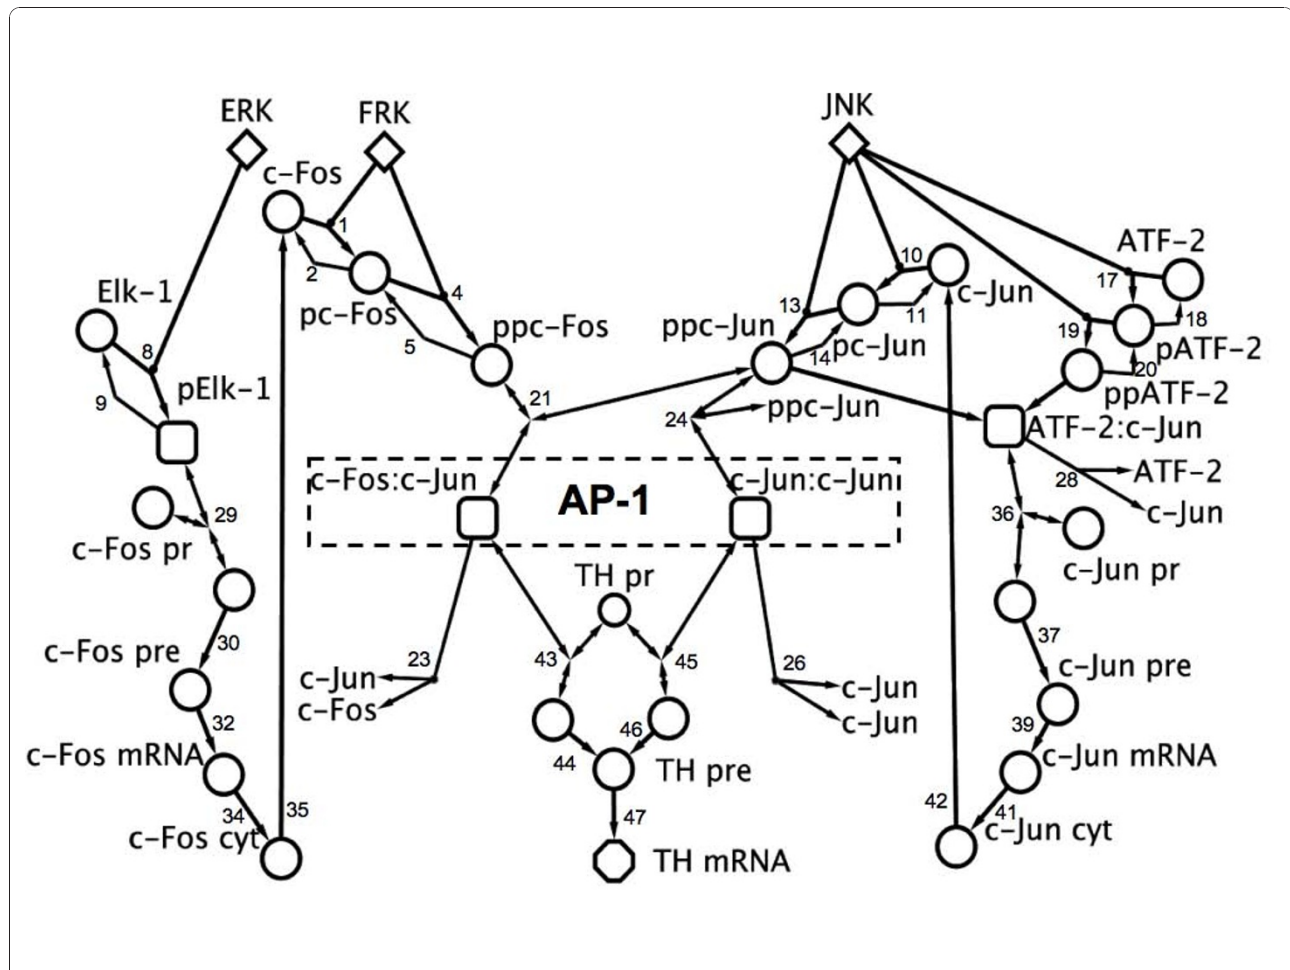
ERK
FRK
JNK
c–Fos
1
2
4
pc–Fos
5
ppc–Fos
Elk–1
8
9
pElk–1
10
c–Jun
11
13
ppc–Jun
14
pc–Jun
ATF–2
17
18
19
20
pATF–2
ppATF–2
21
24
ppc–Jun
ATF–2:c–Jun
28
ATF–2
c–Jun
c–Fos:c–Jun
AP-1
c–Jun:c–Jun
29
c–Fos pr
36
c–Jun pr
TH pr
30
c–Fos pre
37
c–Jun pre
23
c–Jun
c–Fos
43
45
26
c–Jun
c–Jun
32
c–Fos mRNA
46
44
TH pre
39
c–Jun mRNA
34
35
c–Fos cyt
47
TH mRNA
42
41
c–Jun cyt